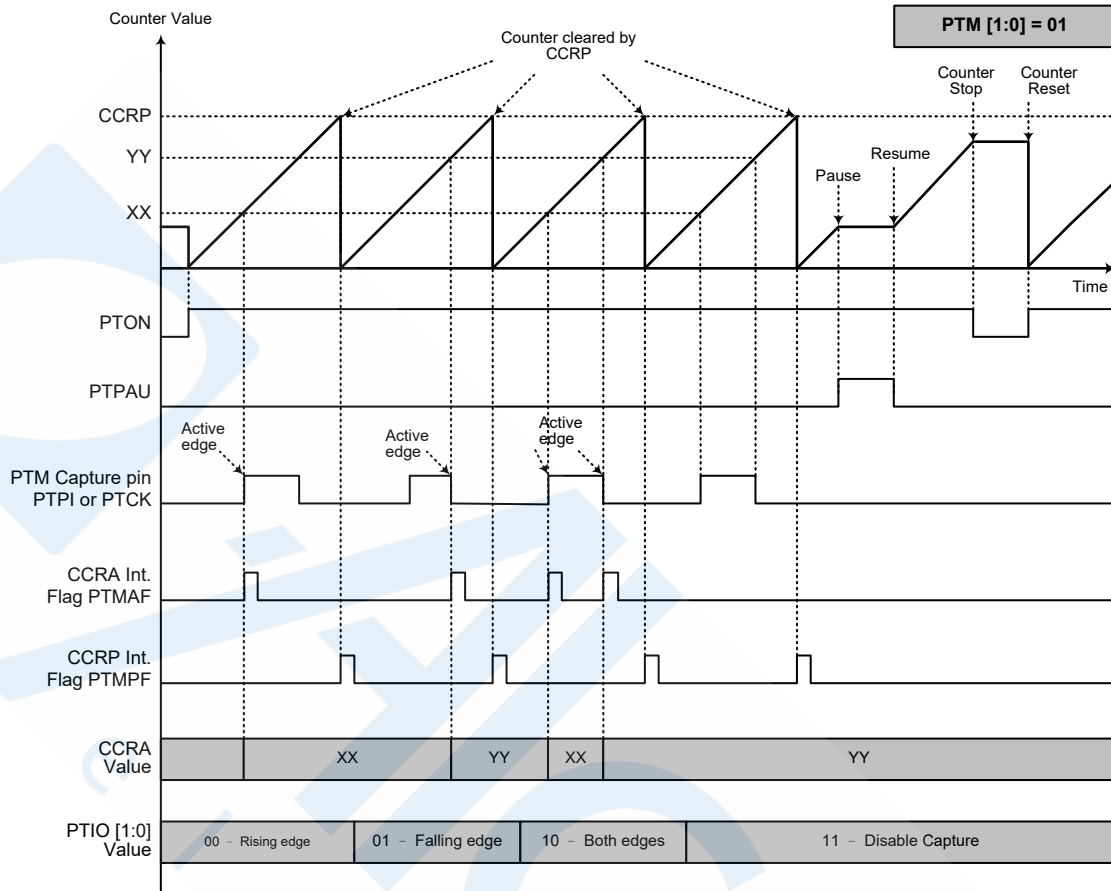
Counter Value

PTM [1:0] = 01

Counter cleared by CCRP

Counter Stop

Counter Reset

CCRP

YY

Resume

Pause

XX

Time

PTON

PTPAU

Active edge

Active edge

Active edge

PTM Capture pin PTPI or PTCK

CCRA Int. Flag PTMAF

CCRP Int. Flag PTMPF

CCRA Value

XX

YY

XX

YY

PTIO [1:0] Value

00 - Rising edge

01 - Falling edge

10 - Both edges

11 - Disable Capture